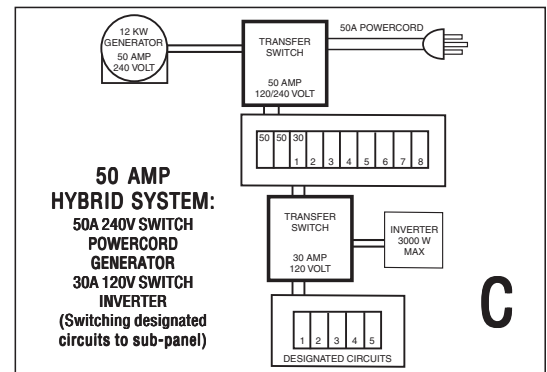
12 KW GENERATOR 50 AMP 240 VOLT

TRANSFER SWITCH

50 AMP 120/240 VOLT

50A POWERCORD

50 50 30

1 2 3 4 5 6 7 8

50 AMP
HYBRID SYSTEM:
50A 240V SWITCH
POWERCORD
GENERATOR
30A 120V SWITCH
INVERTER
(Switching designated circuits to sub-panel)

TRANSFER SWITCH

30 AMP 120 VOLT

INVERTER 3000 W MAX

1 2 3 4 5

DESIGNATED CIRCUITS

C